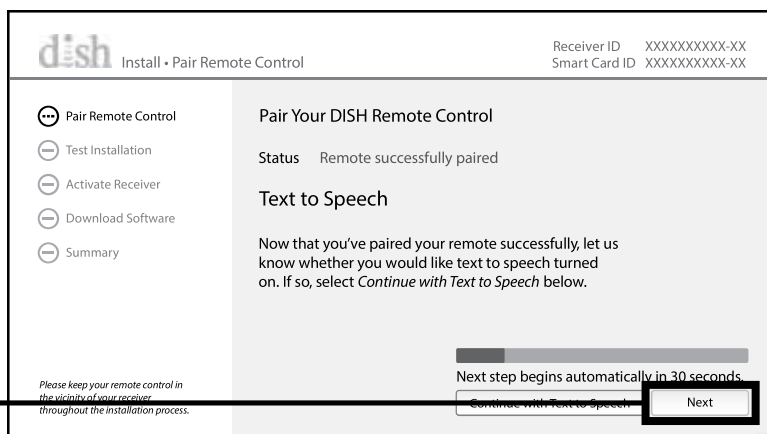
dish Install • Pair Remote Control

Receiver ID XXXXXXXXXX-XX
Smart Card ID XXXXXXXXXX-XX

Pair Remote Control
Test Installation
Activate Receiver
Download Software
Summary

Pair Your DISH Remote Control

Status Remote successfully paired

Text to Speech

Now that you've paired your remote successfully, let us know whether you would like text to speech turned on. If so, select *Continue with Text to Speech* below.

Next step begins automatically in 30 seconds.

Continue with Text to Speech

Next

*Please keep your remote control in the vicinity of your receiver throughout the installation process.*